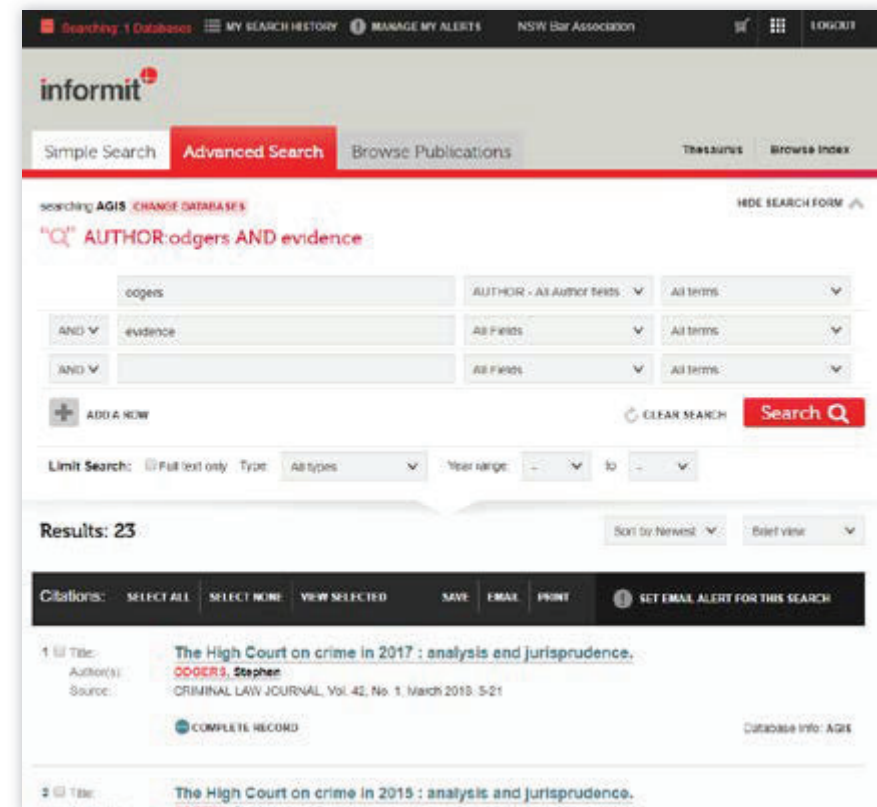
Searching: 1 Databases MY SEARCH HISTORY MANAGE MY ALERTS NSW Bar Association LOGOUT

informit

Simple Search Advanced Search Browse Publications Thesaurus Browse Index

searching AGIS CHANGE DATABASES HIDE SEARCH FORM

"Q" AUTHOR:odgers AND evidence

odgers AUTHOR - All Author fields All terms

AND evidence All Fields All terms

AND All Fields All terms

ADD A ROW CLEAR SEARCH Search

Limit Search: Full text only Type: All types Year range: - to -

Results: 23 Sort by Newest Brief view

Citations: SELECT ALL SELECT NONE VIEW SELECTED SAVE EMAIL PRINT SET EMAIL ALERT FOR THIS SEARCH

1 Title: The High Court on crime in 2017 : analysis and jurisprudence.
Author(s): ODGERS, Stephen
Source: CRIMINAL LAW JOURNAL, Vol. 42, No. 1, March 2018: 5-21

COMPLETE RECORD Database info: AGIS

2 Title: The High Court on crime in 2015 : analysis and jurisprudence.